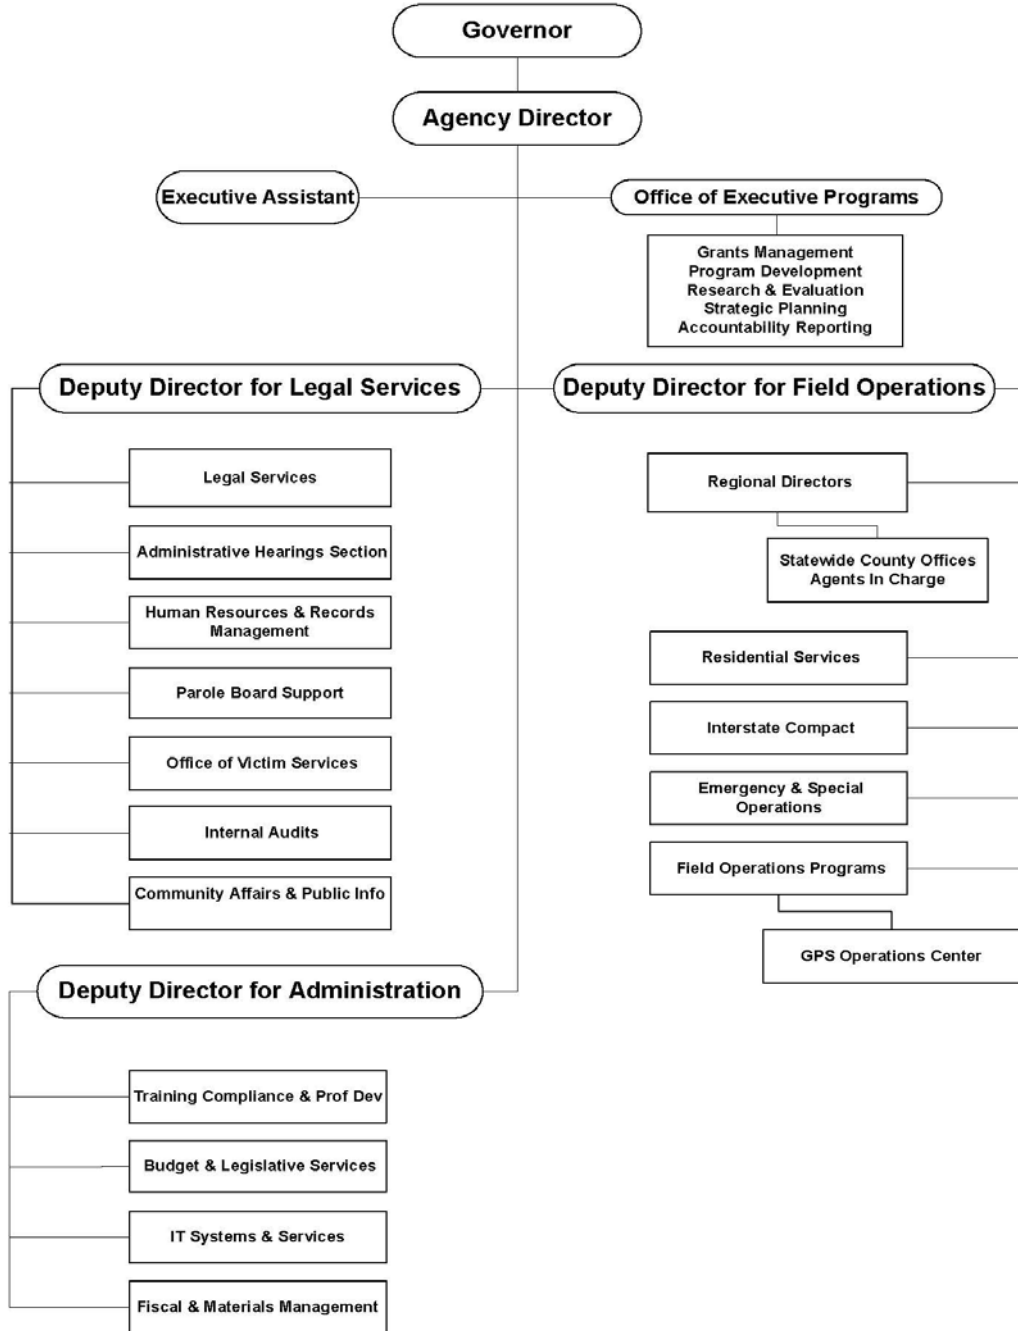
Governor

Agency Director

Executive Assistant

Office of Executive Programs

Grants Management
Program Development
Research & Evaluation
Strategic Planning
Accountability Reporting

Deputy Director for Legal Services

Legal Services

Administrative Hearings Section

Human Resources & Records Management

Parole Board Support

Office of Victim Services

Internal Audits

Community Affairs & Public Info

Deputy Director for Field Operations

Regional Directors

Statewide County Offices Agents In Charge

Residential Services

Interstate Compact

Emergency & Special Operations

Field Operations Programs

GPS Operations Center

Deputy Director for Administration

Training Compliance & Prof Dev

Budget & Legislative Services

IT Systems & Services

Fiscal & Materials Management